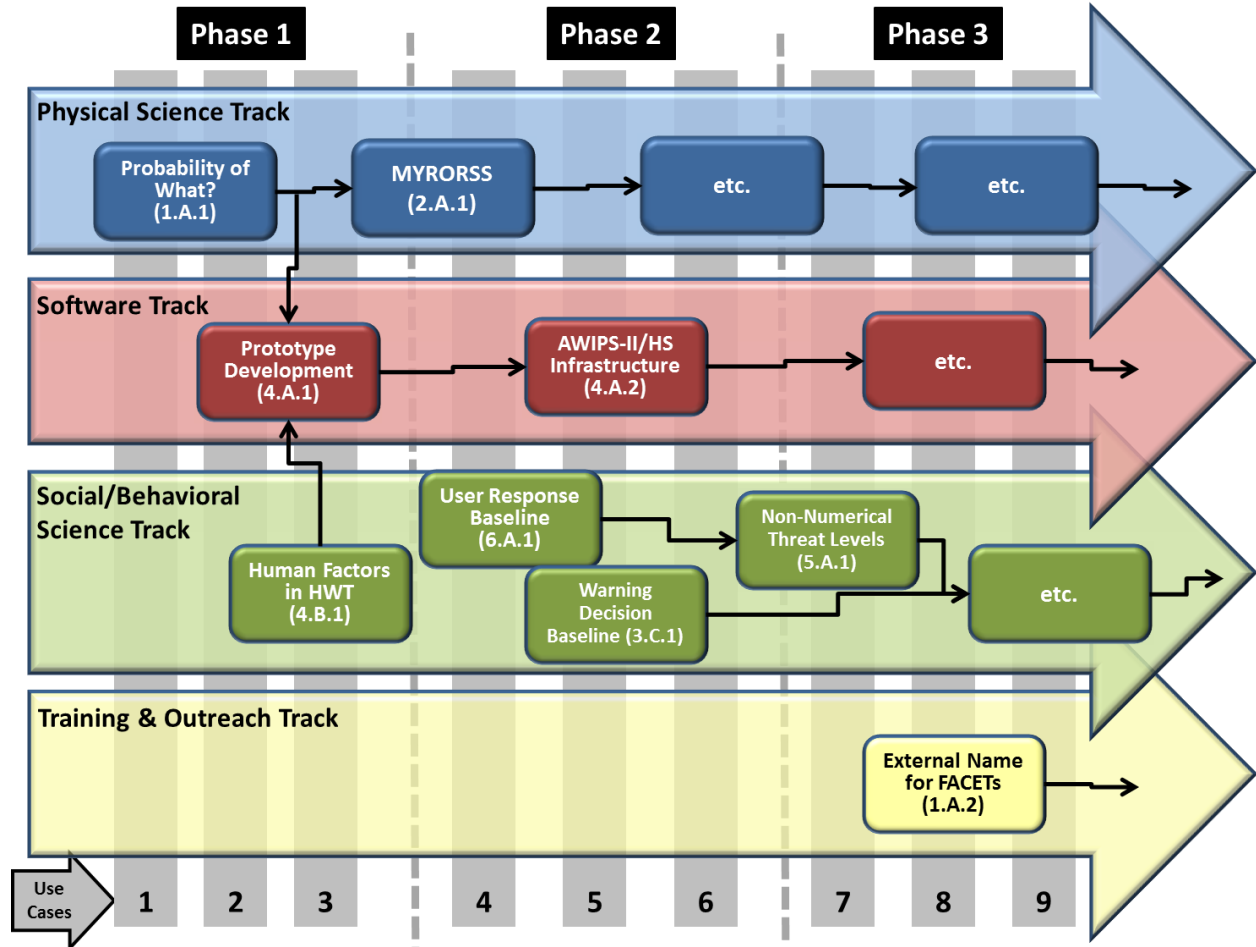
Phase 1

Phase 2

Phase 3

Physical Science Track

Probability of What? (1.A.1)

MYRORSS (2.A.1)

etc.

etc.

Software Track

Prototype Development (4.A.1)

AWIPS-II/HS Infrastructure (4.A.2)

etc.

Social/Behavioral Science Track

User Response Baseline (6.A.1)

Non-Numerical Threat Levels (5.A.1)

Human Factors in HWT (4.B.1)

Warning Decision Baseline (3.C.1)

etc.

Training & Outreach Track

External Name for FACETs (1.A.2)

Use Cases

1

2

3

4

5

6

7

8

9